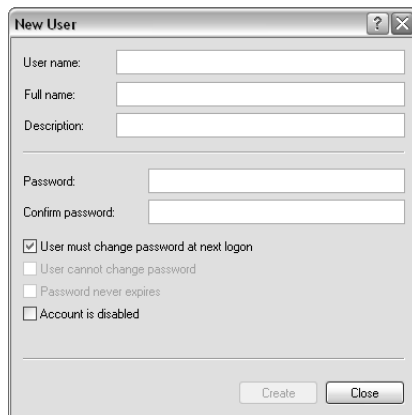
New User

User name:

Full name:

Description:

Password:

Confirm password:

User must change password at next logon

User cannot change password

Password never expires

Account is disabled

Create

Close